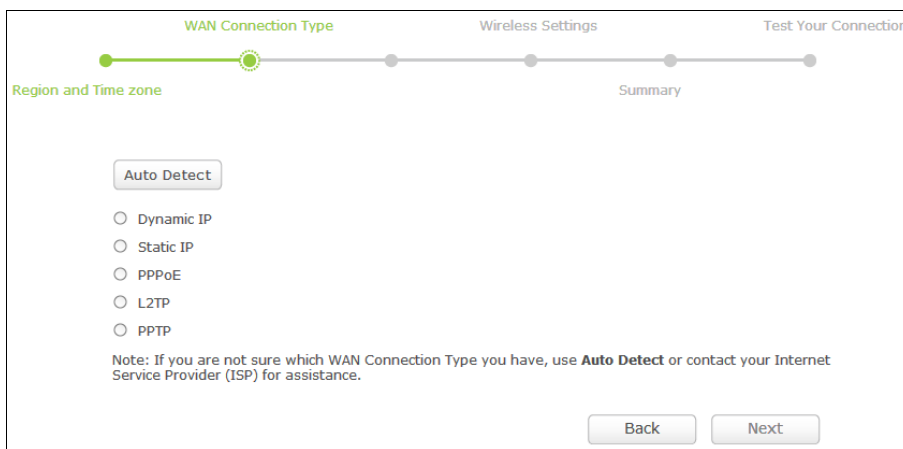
WAN Connection Type

Wireless Settings

Test Your Connection

Region and Time zone

Summary

Auto Detect

Dynamic IP

Static IP

PPPoE

L2TP

PPTP

Note: If you are not sure which WAN Connection Type you have, use **Auto Detect** or contact your Internet Service Provider (ISP) for assistance.

Back

Next